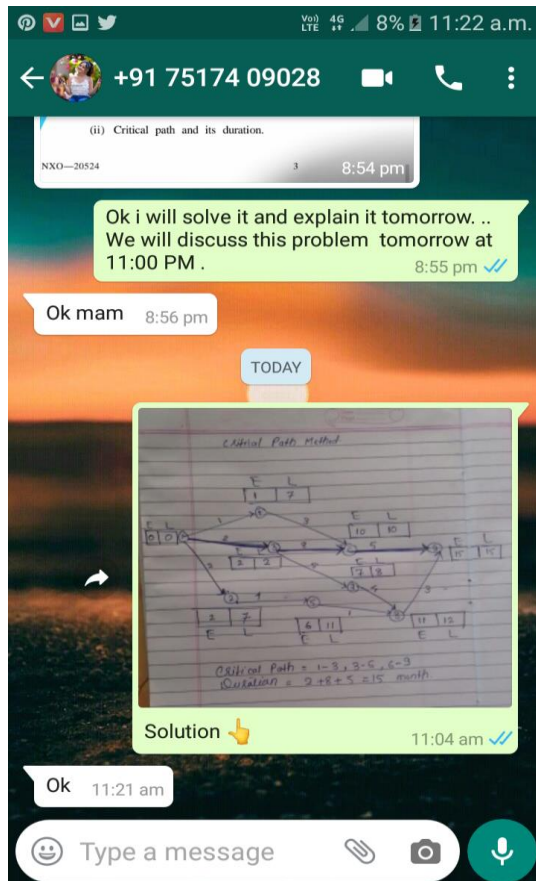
Vo) LTE 4G 8% 11:22 a.m.

+91 75174 09028

(ii) Critical path and its duration.

NXO—20524 3 8:54 pm

Ok i will solve it and explain it tomorrow. .. We will discuss this problem tomorrow at 11:00 PM .
8:55 pm

Ok mam 8:56 pm

TODAY

Critical Path Method

E L
1 7

E L
0 0

E L
10 10

2 2

7 8

E L
15 15

2 7
E L

6 11
E L

11 12
E L

Critical Path = 1-3, 3-5, 5-9
Duration = 2+8+5 = 15 month

Solution 👆
11:04 am

Ok 11:21 am

Type a message